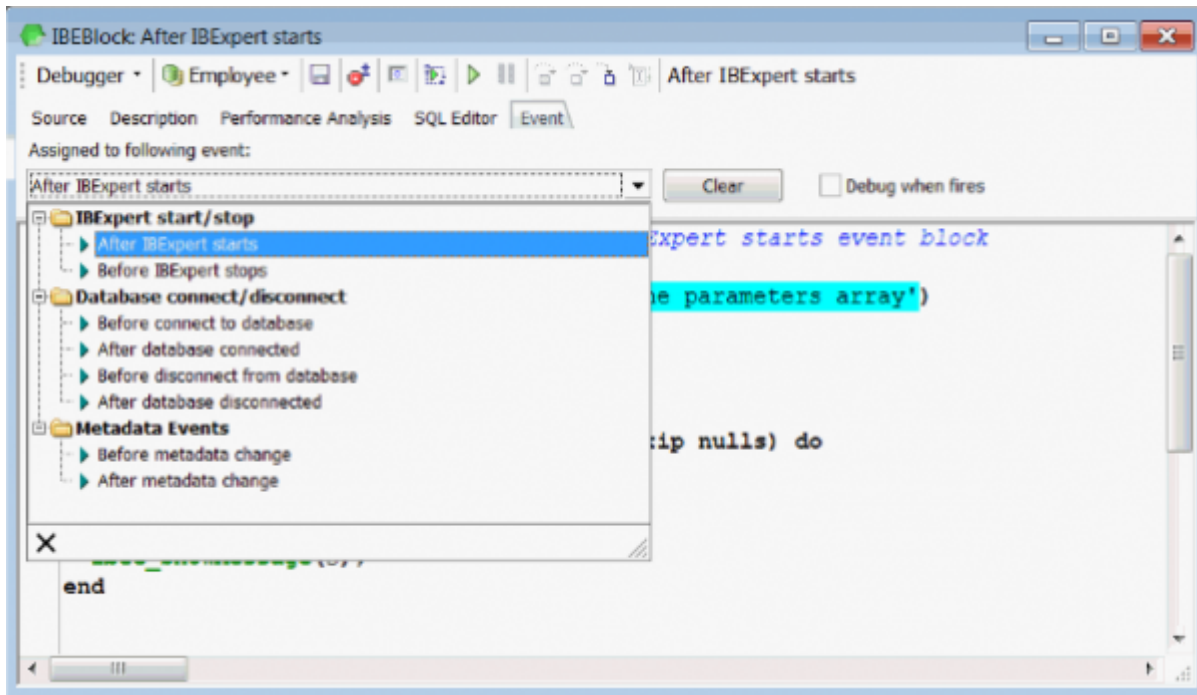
IBEBlock: After IBExpert starts

Debugger • Employee • After IBExpert starts

Source Description Performance Analysis SQL Editor Event

Assigned to following event:

After IBExpert starts

Clear

Debug when fires

IBExpert start/stop
After IBExpert starts
Before IBExpert stops
Database connect/disconnect
Before connect to database
After database connected
Before disconnect from database
After database disconnected
Metadata Events
Before metadata change
After metadata change

Expert starts event block

he parameters array')

:ip nulls) do

end